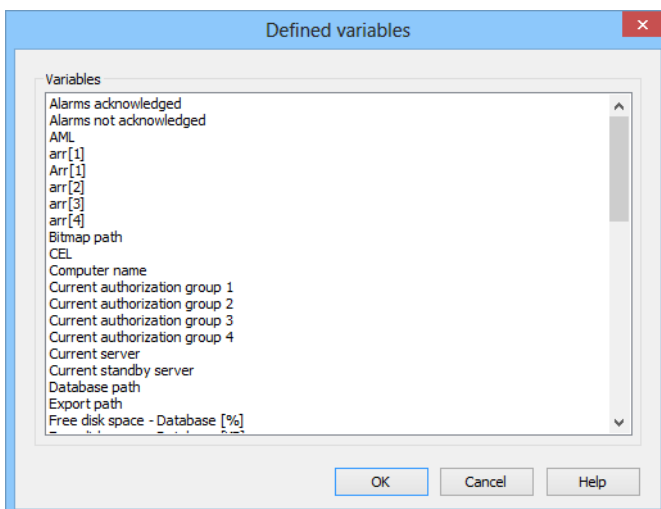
Defined variables

Variables

Alarms acknowledged
Alarms not acknowledged
AML
arr[1]
Arr[1]
arr[2]
arr[3]
arr[4]
Bitmap path
CEL
Computer name
Current authorization group 1
Current authorization group 2
Current authorization group 3
Current authorization group 4
Current server
Current standby server
Database path
Export path
Free disk space - Database [%]
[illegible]

OK
Cancel
Help